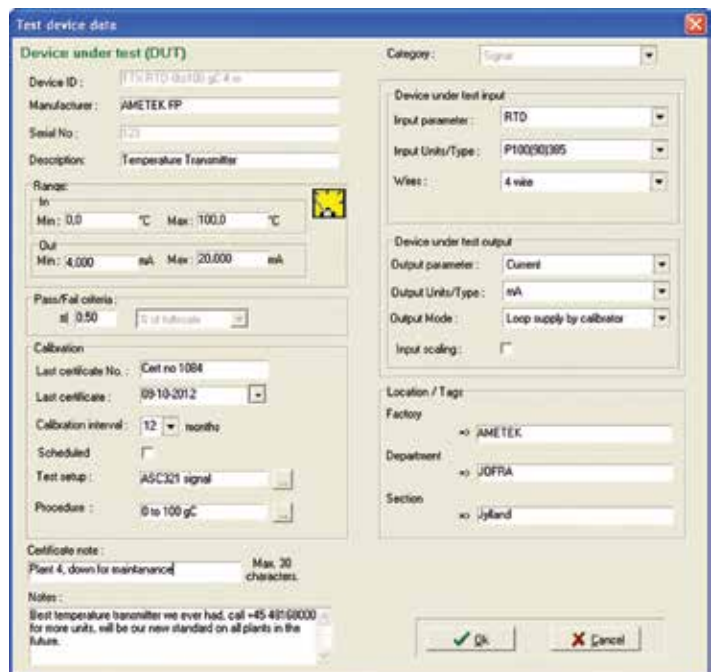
Test device data

Device under test (DUT)

Device ID : TTS RTD dut100 gC 4 w

Manufacturer : AMETEK FP

Serial No : 123

Description: Temperature Transmitter

Range
In
Min : 0,0 °C Max : 100,0 °C
Out
Min : 4,000 mA Max : 20,000 mA

Pass/Fail criteria
± 0,50 % of fullscale

Calibration
Last certificate No. : Cert no 1084
Last certificate : 09-10-2012
Calibration interval : 12 months
Scheduled
Test setup : ASC321 signal
Procedure : 0 to 100 gC

Certificate note :
Plant 4, down for maintanance
Max. 30 characters.

Notes :
Best temperature transmitter we ever had, call +45 48168000 for more units, will be our new standard on all plants in the future.

Category : Signal

Device under test input
Input parameter : RTD
Input Units/Type : Pt100(90)385
Wires : 4 wire

Device under test output
Output parameter : Current
Output Units/Type : mA
Output Mode : Loop supply by calibrator
Input scaling :

Location / Tags
Factory
=> AMETEK
Department
=> JOFRA
Section
=> Jylland

Ok
Cancel